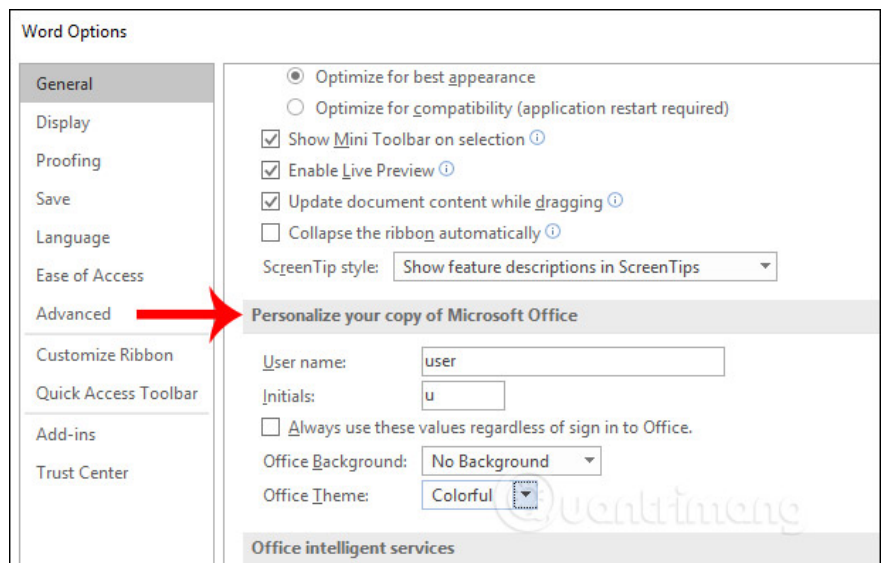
Word Options

General
Display
Proofing
Save
Language
Ease of Access
Advanced
Customize Ribbon
Quick Access Toolbar
Add-ins
Trust Center

Optimize for best appearance
Optimize for compatibility (application restart required)
Show Mini Toolbar on selection
Enable Live Preview
Update document content while dragging
Collapse the ribbon automatically
ScreenTip style: Show feature descriptions in ScreenTips

Personalize your copy of Microsoft Office
User name: user
Initials: u
Always use these values regardless of sign in to Office.
Office Background: No Background
Office Theme: Colorful

Office intelligent services

Quantrimang